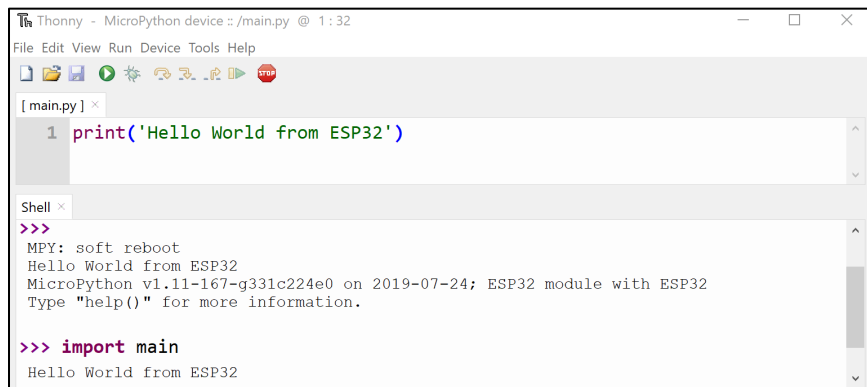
Thonny - MicroPython device :: /main.py @ 1 : 32

File Edit View Run Device Tools Help

STOP

[ main.py ] ×

1 print('Hello World from ESP32')

Shell ×

>>>
MPY: soft reboot
Hello World from ESP32
MicroPython v1.11-167-g331c224e0 on 2019-07-24; ESP32 module with ESP32
Type "help()" for more information.

>>> import main
Hello World from ESP32